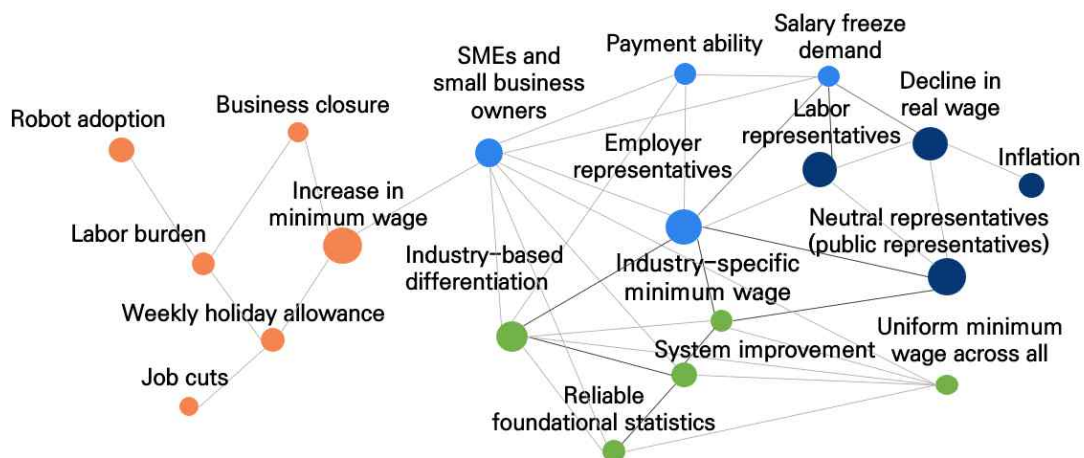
Robot adoption
Business closure
Increase in minimum wage
Labor burden
Weekly holiday allowance
Job cuts
SMEs and small business owners
Payment ability
Salary freeze demand
Decline in real wage
Labor representatives
Employer representatives
Inflation
Neutral representatives (public representatives)
Industry-based differentiation
Industry-specific minimum wage
Uniform minimum wage across all
System improvement
Reliable foundational statistics